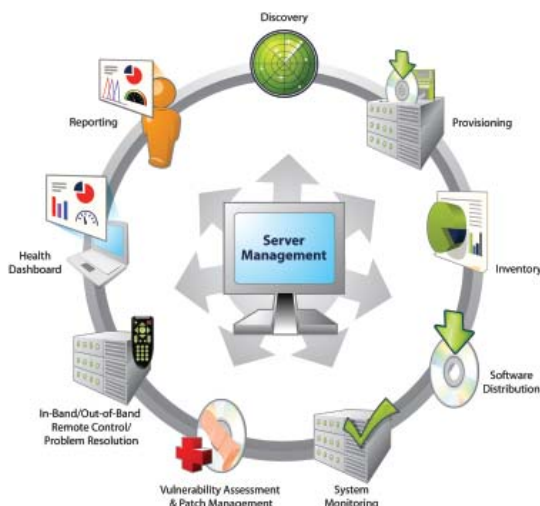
Discovery

Provisioning

Inventory

Software Distribution

System Monitoring

Vulnerability Assessment & Patch Management

In-Band/Out-of-Band Remote Control/ Problem Resolution

Health Dashboard

Reporting

Server Management